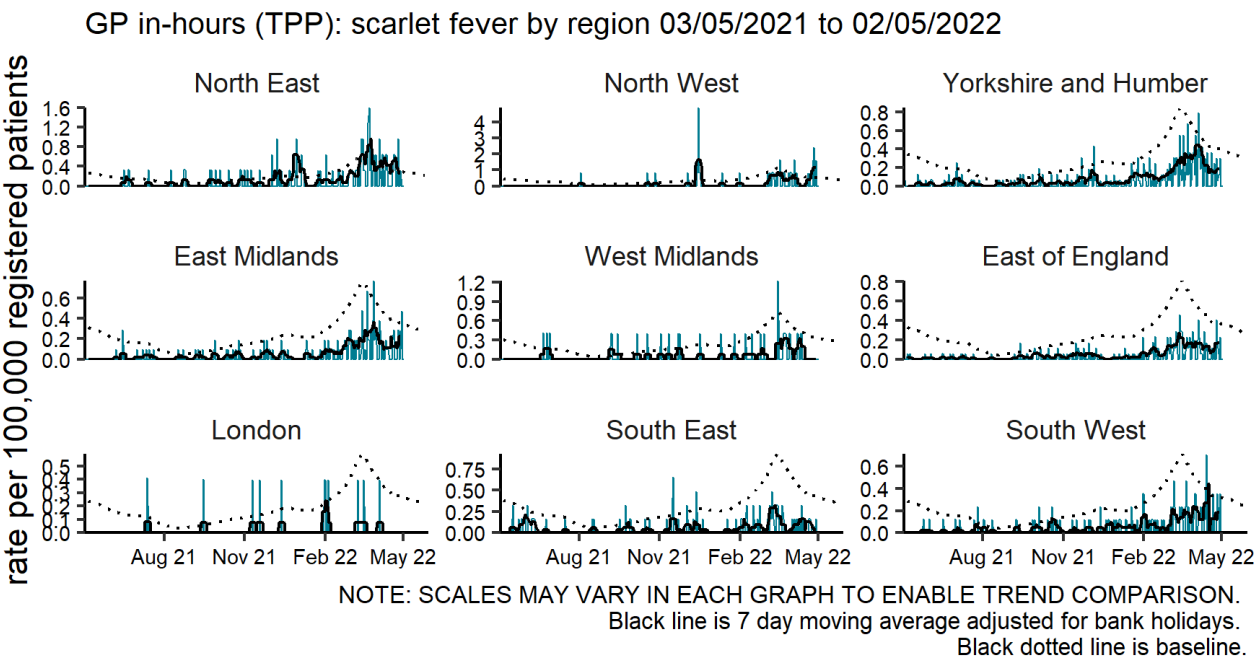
GP in-hours (TPP): scarlet fever by region 03/05/2021 to 02/05/2022

rate per 100,000 registered patients

North East
1.6
1.2
0.8
0.4
0.0

North West
4
3
2
1
0

Yorkshire and Humber
0.8
0.6
0.4
0.2
0.0

East Midlands
0.6
0.4
0.2
0.0

West Midlands
1.2
0.9
0.6
0.3
0.0

East of England
0.8
0.6
0.4
0.2
0.0

London
0.5
0.4
0.3
0.2
0.1
0.0

South East
0.75
0.50
0.25
0.00

South West
0.6
0.4
0.2
0.0

Aug 21 Nov 21 Feb 22 May 22
Aug 21 Nov 21 Feb 22 May 22
Aug 21 Nov 21 Feb 22 May 22

NOTE: SCALES MAY VARY IN EACH GRAPH TO ENABLE TREND COMPARISON.
Black line is 7 day moving average adjusted for bank holidays.
Black dotted line is baseline.